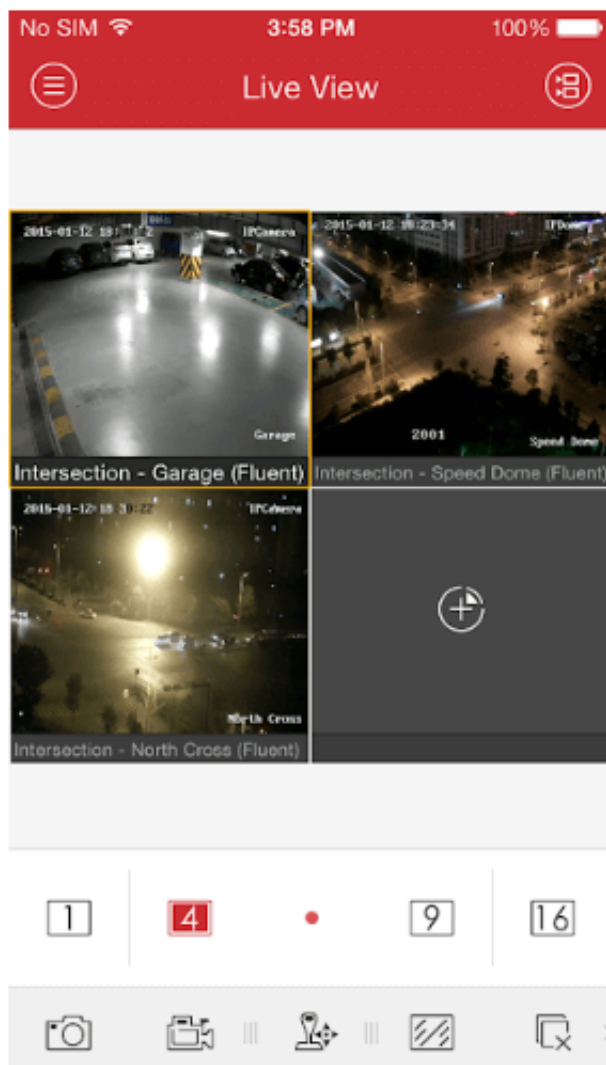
No SIM 3:58 PM 100%

Live View

2015-01-12 10:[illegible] IPCamera
Garage
Intersection - Garage (Fluent)

2015-01-12 10:23:34 IPDome
2001 Speed Dome
Intersection - Speed Dome (Fluent)

2015-01-12 10:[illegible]:22 IPCamera
North Cross
Intersection - North Cross (Fluent)

1 4 9 16